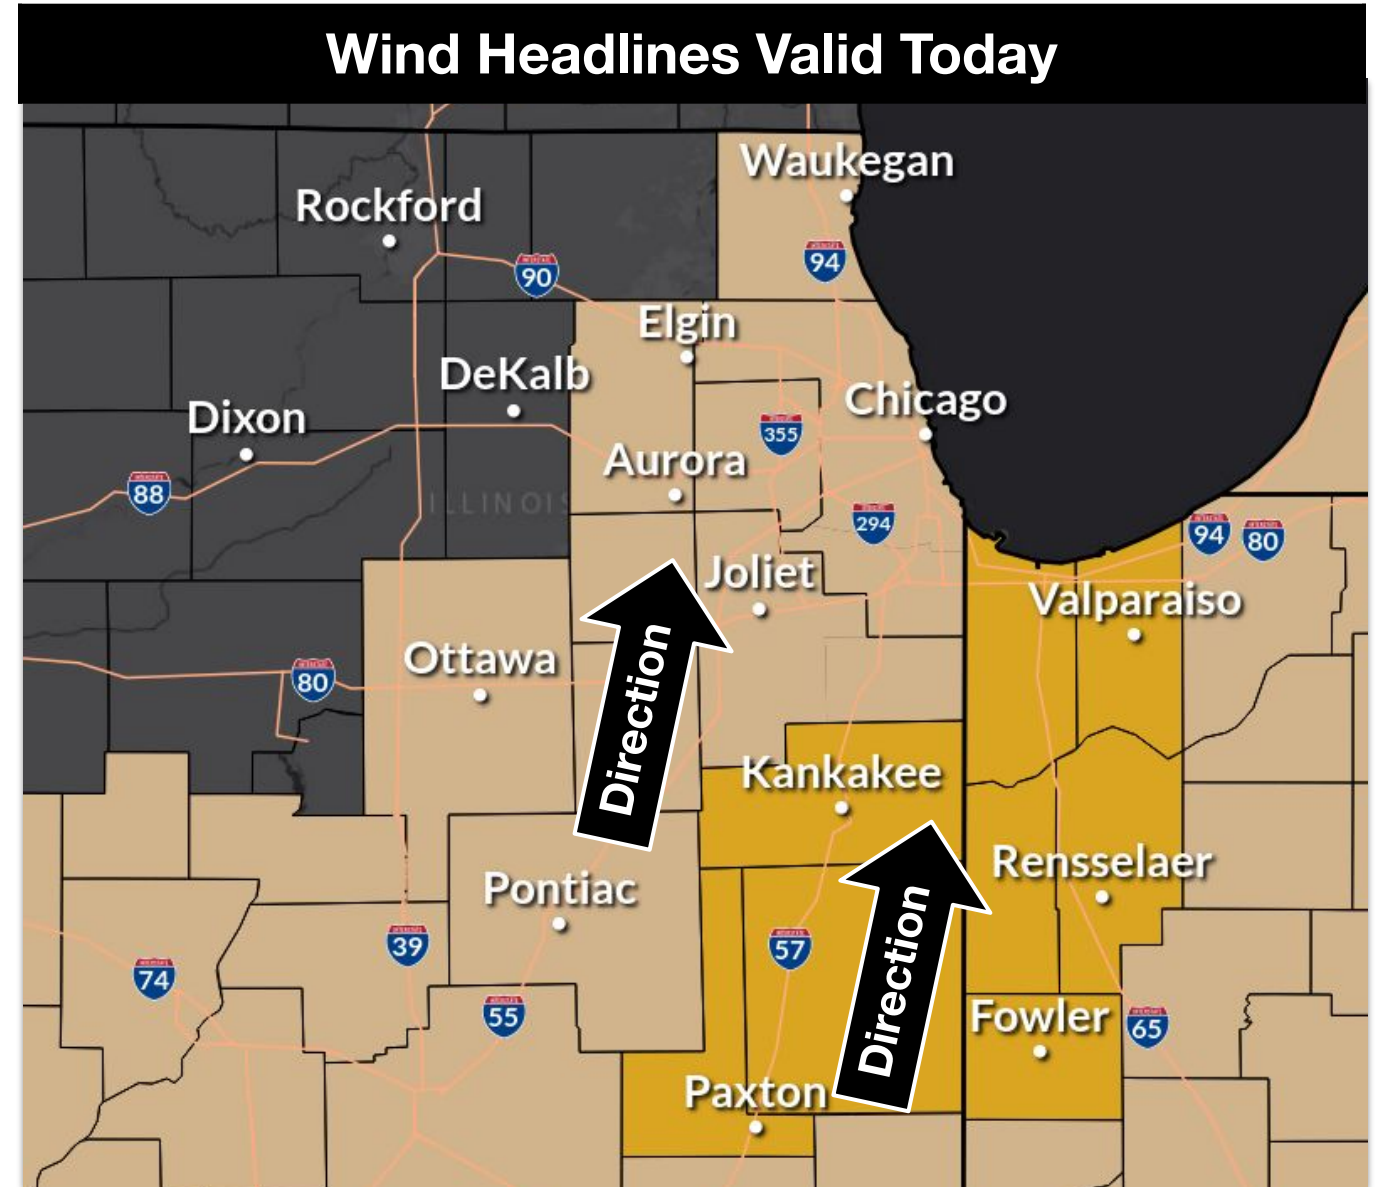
Wind Headlines Valid Today

Waukegan
Rockford
90
94
Elgin
DeKalb
Dixon
Chicago
355
Aurora
88
ILLINOIS
294
94
80
Joliet
Valparaiso
Ottawa
80
Direction
Kankakee
Rensselaer
Pontiac
Direction
39
57
74
55
Fowler
65
Paxton